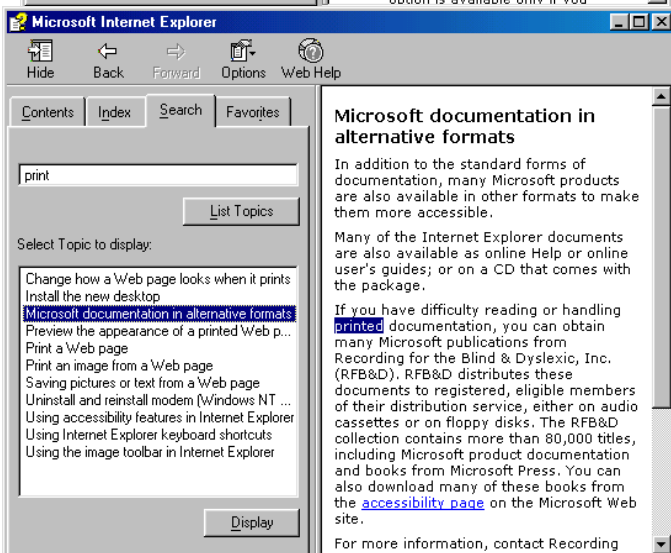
option is available only if you

Microsoft Internet Explorer

Hide
Back
Forward
Options
Web Help

Contents
Index
Search
Favorites

print

List Topics

Select Topic to display:

Change how a Web page looks when it prints
Install the new desktop
Microsoft documentation in alternative formats
Preview the appearance of a printed Web p...
Print a Web page
Print an image from a Web page
Saving pictures or text from a Web page
Uninstall and reinstall modem (Windows NT ...
Using accessibility features in Internet Explorer
Using Internet Explorer keyboard shortcuts
Using the image toolbar in Internet Explorer

Display

Microsoft documentation in alternative formats

In addition to the standard forms of documentation, many Microsoft products are also available in other formats to make them more accessible.

Many of the Internet Explorer documents are also available as online Help or online user's guides; or on a CD that comes with the package.

If you have difficulty reading or handling printed documentation, you can obtain many Microsoft publications from Recording for the Blind & Dyslexic, Inc. (RFB&D). RFB&D distributes these documents to registered, eligible members of their distribution service, either on audio cassettes or on floppy disks. The RFB&D collection contains more than 80,000 titles, including Microsoft product documentation and books from Microsoft Press. You can also download many of these books from the accessibility page on the Microsoft Web site.

For more information, contact Recording